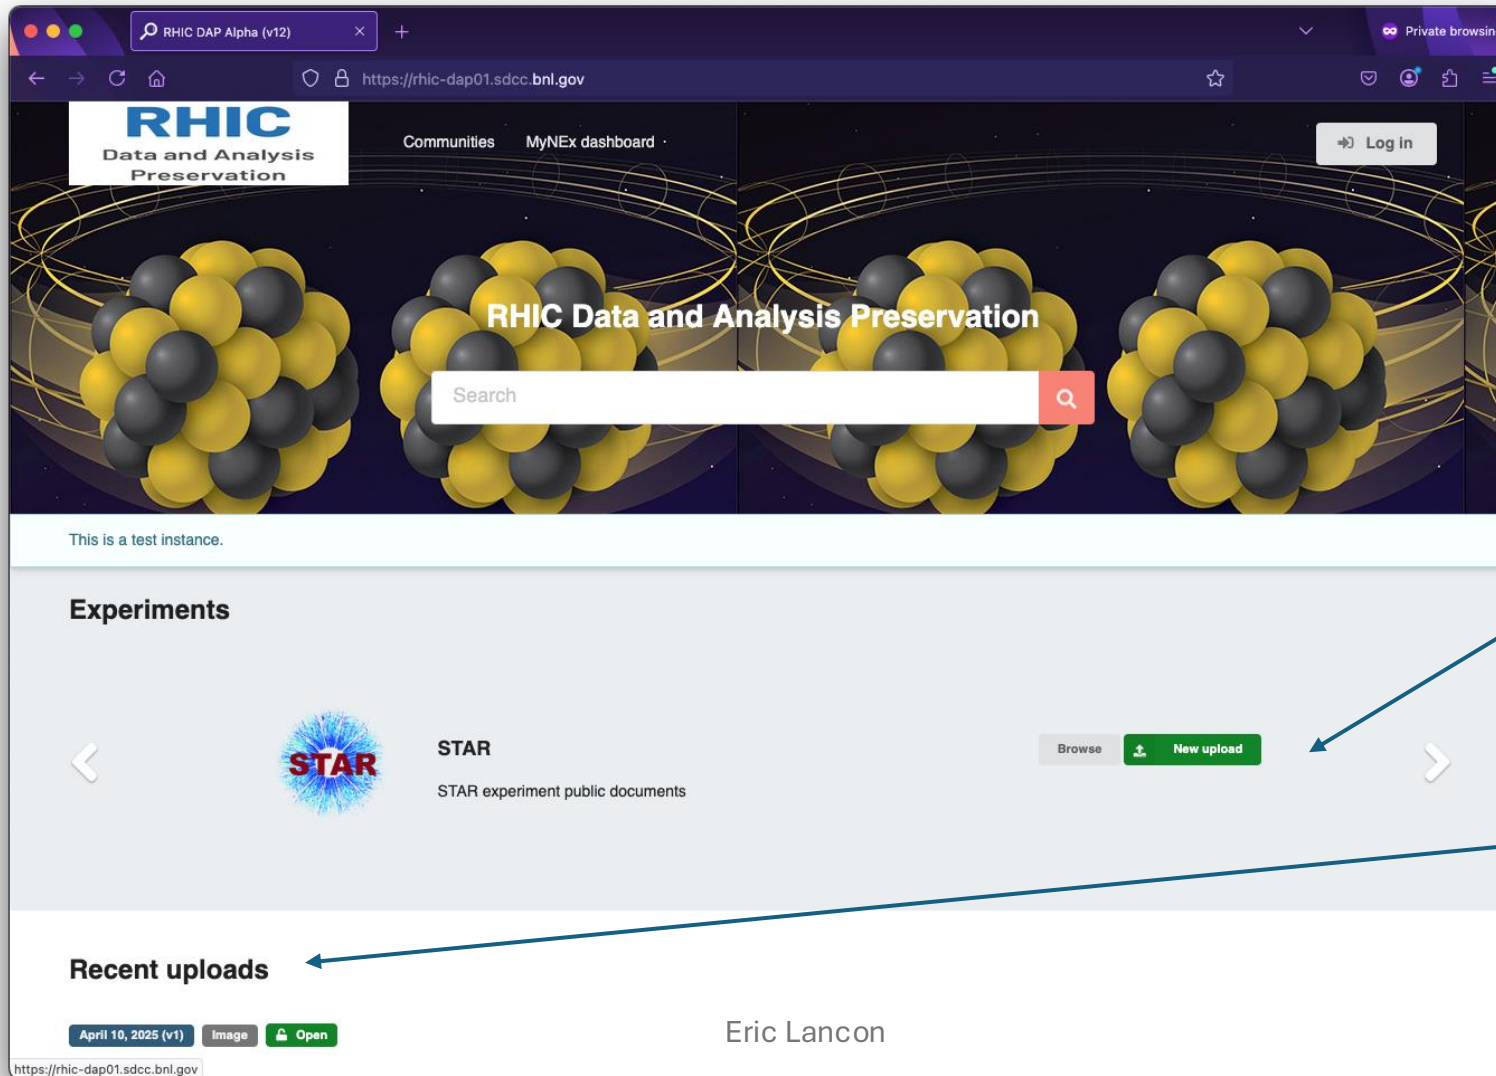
RHIC DAP Alpha (v12)

Private browsin

https://rhic-dap01.sdcc.bnl.gov

RHIC
Data and Analysis Preservation

Communities MyNEx dashboard

Log in

RHIC Data and Analysis Preservation

Search

This is a test instance.

Experiments

STAR

STAR

STAR experiment public documents

Browse New upload

Recent uploads

April 10, 2025 (v1) Image Open

Eric Lancon

https://rhic-dap01.sdcc.bnl.gov